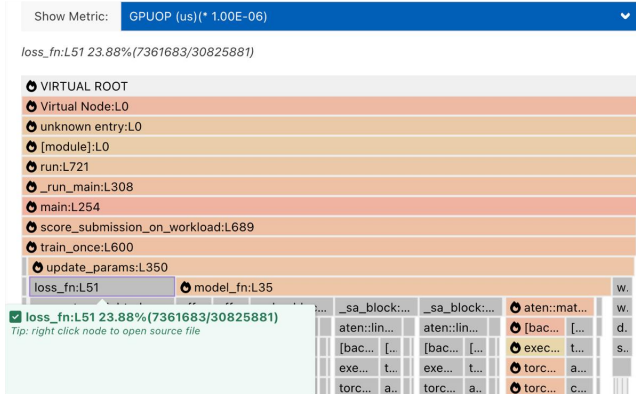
Show Metric: GPUOP (us)(* 1.00E-06)

loss_fn:L51 23.88%(7361683/30825881)

VIRTUAL ROOT
Virtual Node:L0
unknown entry:L0
[module]:L0
run:L721
_run_main:L308
main:L254
score_submission_on_workload:L689
train_once:L600
update_params:L350
loss_fn:L51
model_fn:L35
w.
_sa_block:...
_sa_block:...
aten::mat...
w.
aten::lin...
aten::lin...
[bac...
[...
d.
[bac...
[...
[bac...
[...
exec...
t...
s..
exe...
t...
exe...
t...
torc...
a...
torc...
a...
torc...
a...
torc...
c...

loss_fn:L51 23.88%(7361683/30825881)
Tip: right click node to open source file